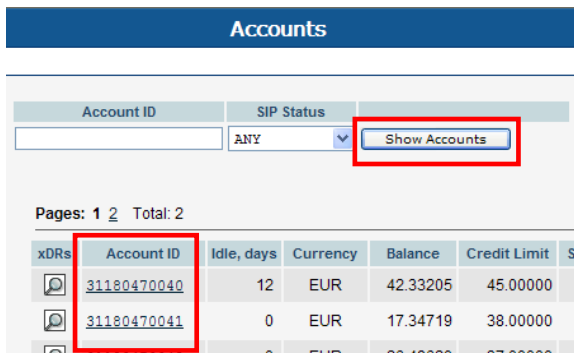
Accounts

| Account ID | SIP Status | |
|---|---|---|
| | ANY | Show Accounts |

Pages: 1 2 Total: 2

| xDRs | Account ID | Idle, days | Currency | Balance | Credit Limit | S |
|---|---|---|---|---|---|---|
| | 31180470040 | 12 | EUR | 42.33205 | 45.00000 | |
| | 31180470041 | 0 | EUR | 17.34719 | 38.00000 | |
| | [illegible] | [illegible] | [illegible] | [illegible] | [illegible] | |